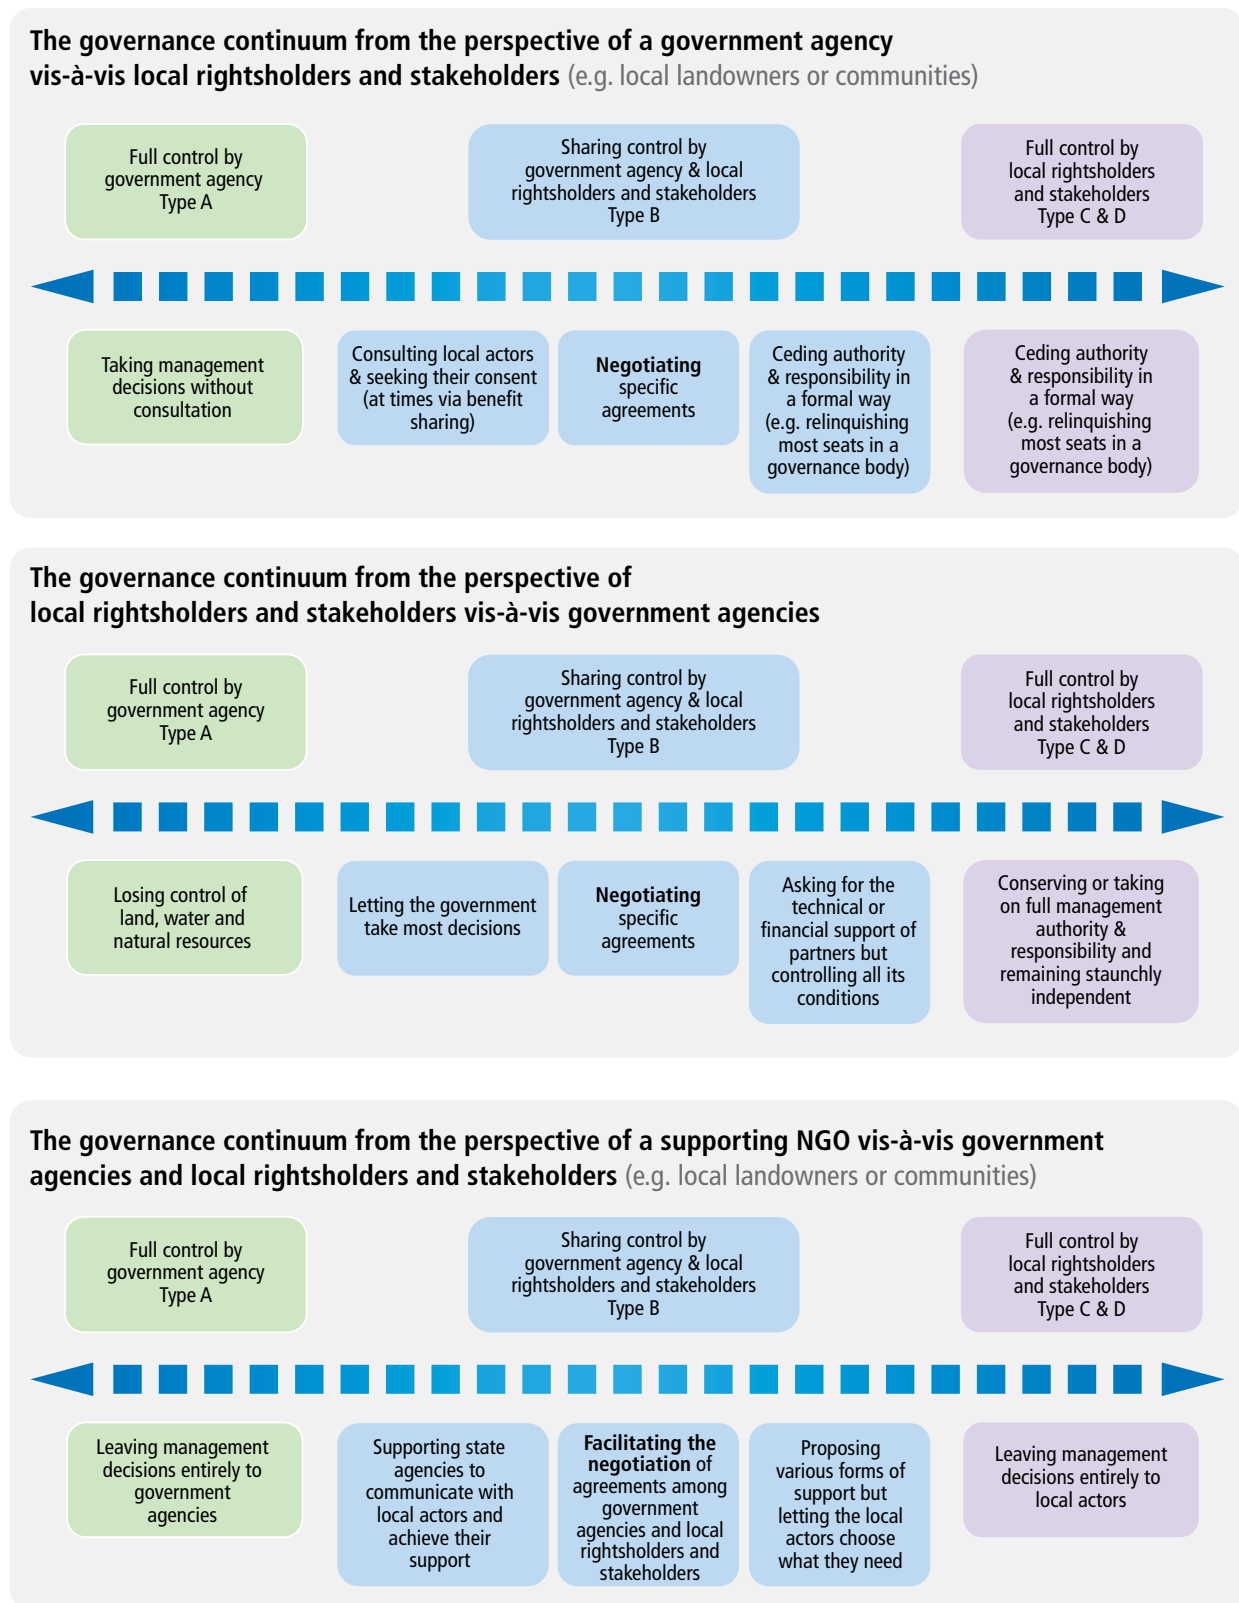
The governance continuum from the perspective of a government agency vis-à-vis local rightsholders and stakeholders (e.g. local landowners or communities)

Full control by government agency Type A

Sharing control by government agency & local rightsholders and stakeholders Type B

Full control by local rightsholders and stakeholders Type C & D

Taking management decisions without consultation

Consulting local actors & seeking their consent (at times via benefit sharing)

Negotiating specific agreements

Ceding authority & responsibility in a formal way (e.g. relinquishing most seats in a governance body)

Ceding authority & responsibility in a formal way (e.g. relinquishing most seats in a governance body)

The governance continuum from the perspective of local rightsholders and stakeholders vis-à-vis government agencies

Full control by government agency Type A

Sharing control by government agency & local rightsholders and stakeholders Type B

Full control by local rightsholders and stakeholders Type C & D

Losing control of land, water and natural resources

Letting the government take most decisions

Negotiating specific agreements

Asking for the technical or financial support of partners but controlling all its conditions

Conserving or taking on full management authority & responsibility and remaining staunchly independent

The governance continuum from the perspective of a supporting NGO vis-à-vis government agencies and local rightsholders and stakeholders (e.g. local landowners or communities)

Full control by government agency Type A

Sharing control by government agency & local rightsholders and stakeholders Type B

Full control by local rightsholders and stakeholders Type C & D

Leaving management decisions entirely to government agencies

Supporting state agencies to communicate with local actors and achieve their support

Facilitating the negotiation of agreements among government agencies and local rightsholders and stakeholders

Proposing various forms of support but letting the local actors choose what they need

Leaving management decisions entirely to local actors